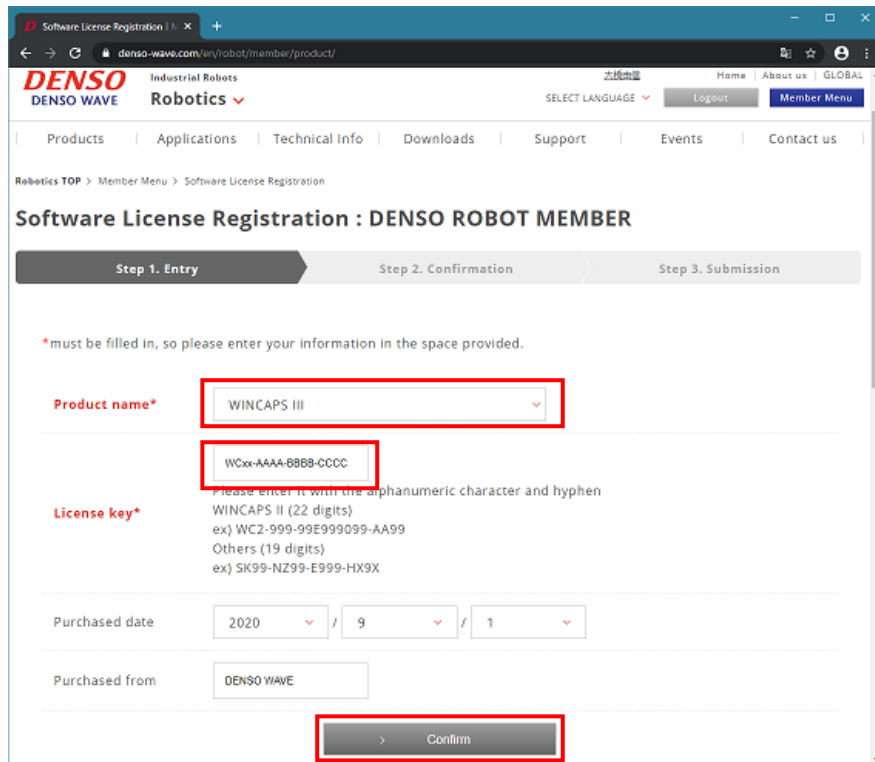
Software License Registration | N

denso-wave.com/en/robot/member/product/

DENSO
DENSO WAVE

Industrial Robots
Robotics

大阪本社

Home | About us | GLOBAL

SELECT LANGUAGE

Logout

Member Menu

Products | Applications | Technical Info | Downloads | Support | Events | Contact us

Robotics TOP > Member Menu > Software License Registration

Software License Registration : DENSO ROBOT MEMBER

Step 1. Entry

Step 2. Confirmation

Step 3. Submission

*must be filled in, so please enter your information in the space provided.

| Product name* | WINCAPS III |
|---|---|
| License key* | WCxx-AAAA-BBBB-CCCC<br>Please enter it with the alphanumeric character and hyphen<br>WINCAPS II (22 digits)<br>ex) WC2-999-99E999099-AA99<br>Others (19 digits)<br>ex) SK99-NZ99-E999-HX9X |
| Purchased date | 2020 / 9 / 1 |
| Purchased from | DENSO WAVE |

Confirm